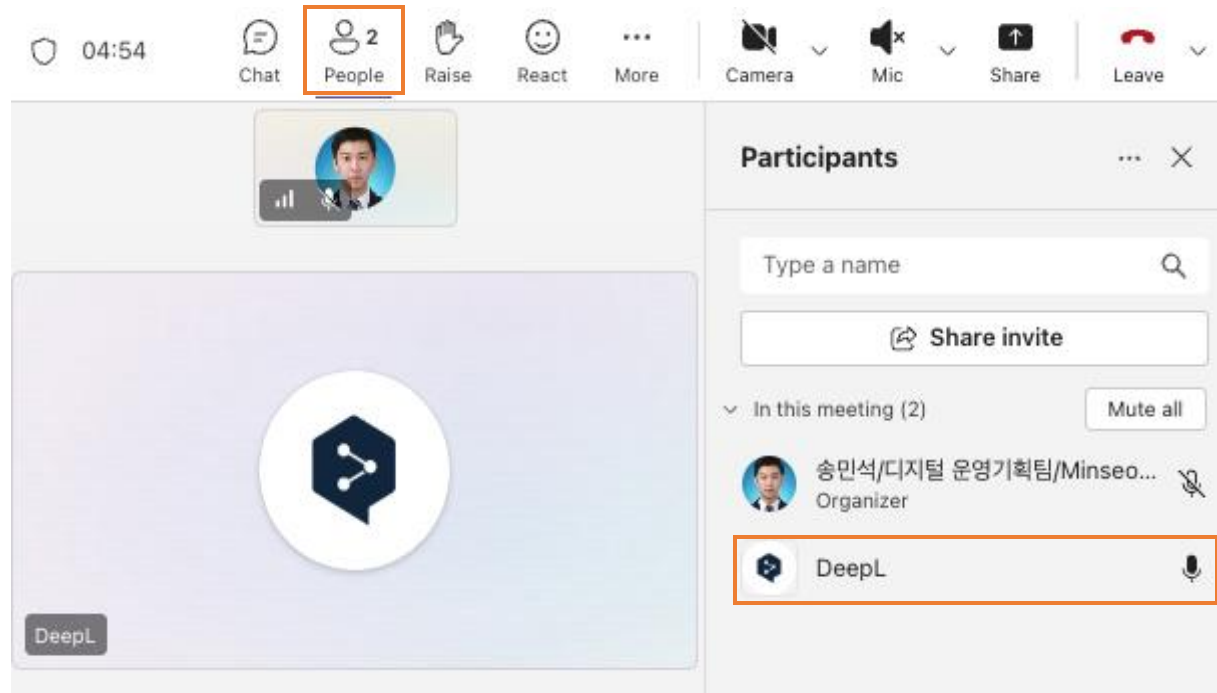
04:54

Chat

2
People

Raise

React

More

Camera

Mic

Share

Leave

DeepL

Participants

Type a name

Share invite

In this meeting (2)

Mute all

송민석/디지털 운영기획팀/Minseo...
Organizer

DeepL